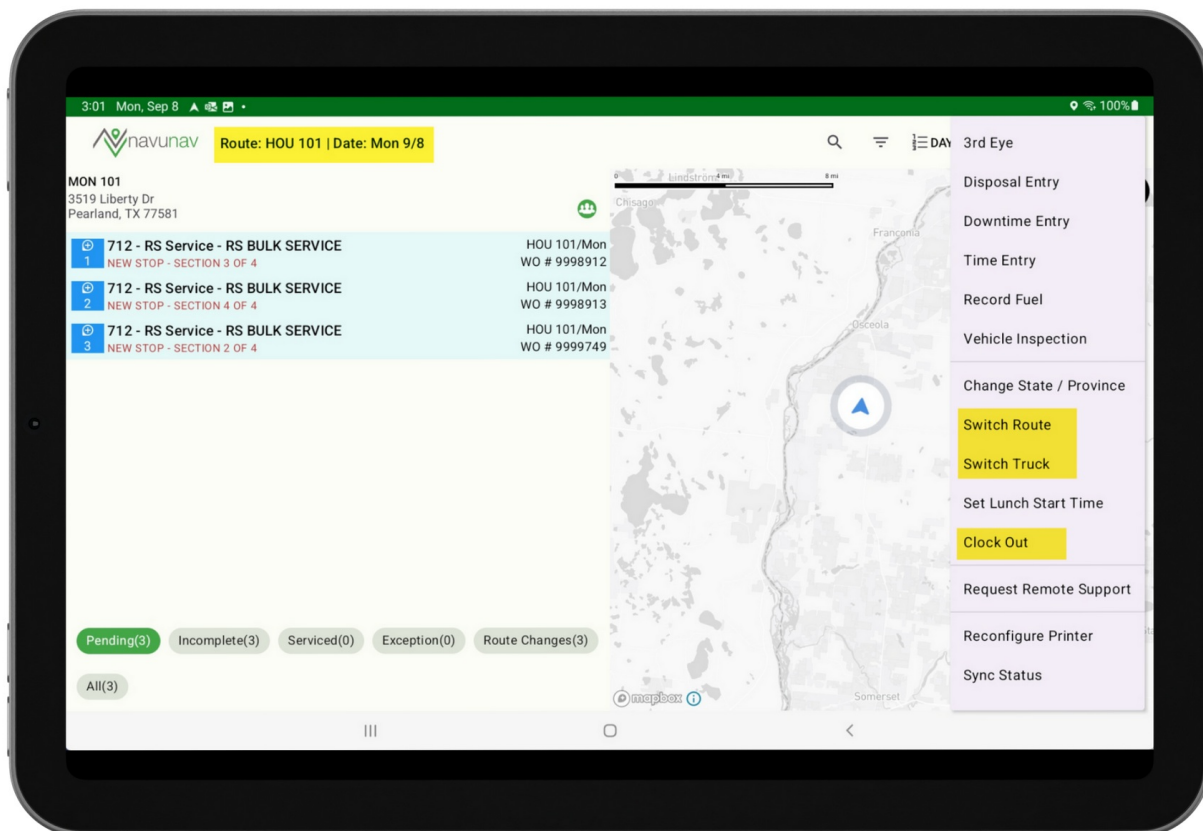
3:01 Mon, Sep 8

100%

navunav

Route: HOU 101 | Date: Mon 9/8

DAY

MON 101
3519 Liberty Dr
Pearland, TX 77581

1 712 - RS Service - RS BULK SERVICE
NEW STOP - SECTION 3 OF 4
HOU 101/Mon
WO # 9998912

2 712 - RS Service - RS BULK SERVICE
NEW STOP - SECTION 4 OF 4
HOU 101/Mon
WO # 9998913

3 712 - RS Service - RS BULK SERVICE
NEW STOP - SECTION 2 OF 4
HOU 101/Mon
WO # 9999749

Pending(3) Incomplete(3) Serviced(0) Exception(0) Route Changes(3)

All(3)

Lindstrom 4 mi 8 mi
Chisago
Franconia
Osceola
Somerset
mapbox

3rd Eye
Disposal Entry
Downtime Entry
Time Entry
Record Fuel
Vehicle Inspection
Change State / Province
Switch Route
Switch Truck
Set Lunch Start Time
Clock Out
Request Remote Support
Reconfigure Printer
Sync Status